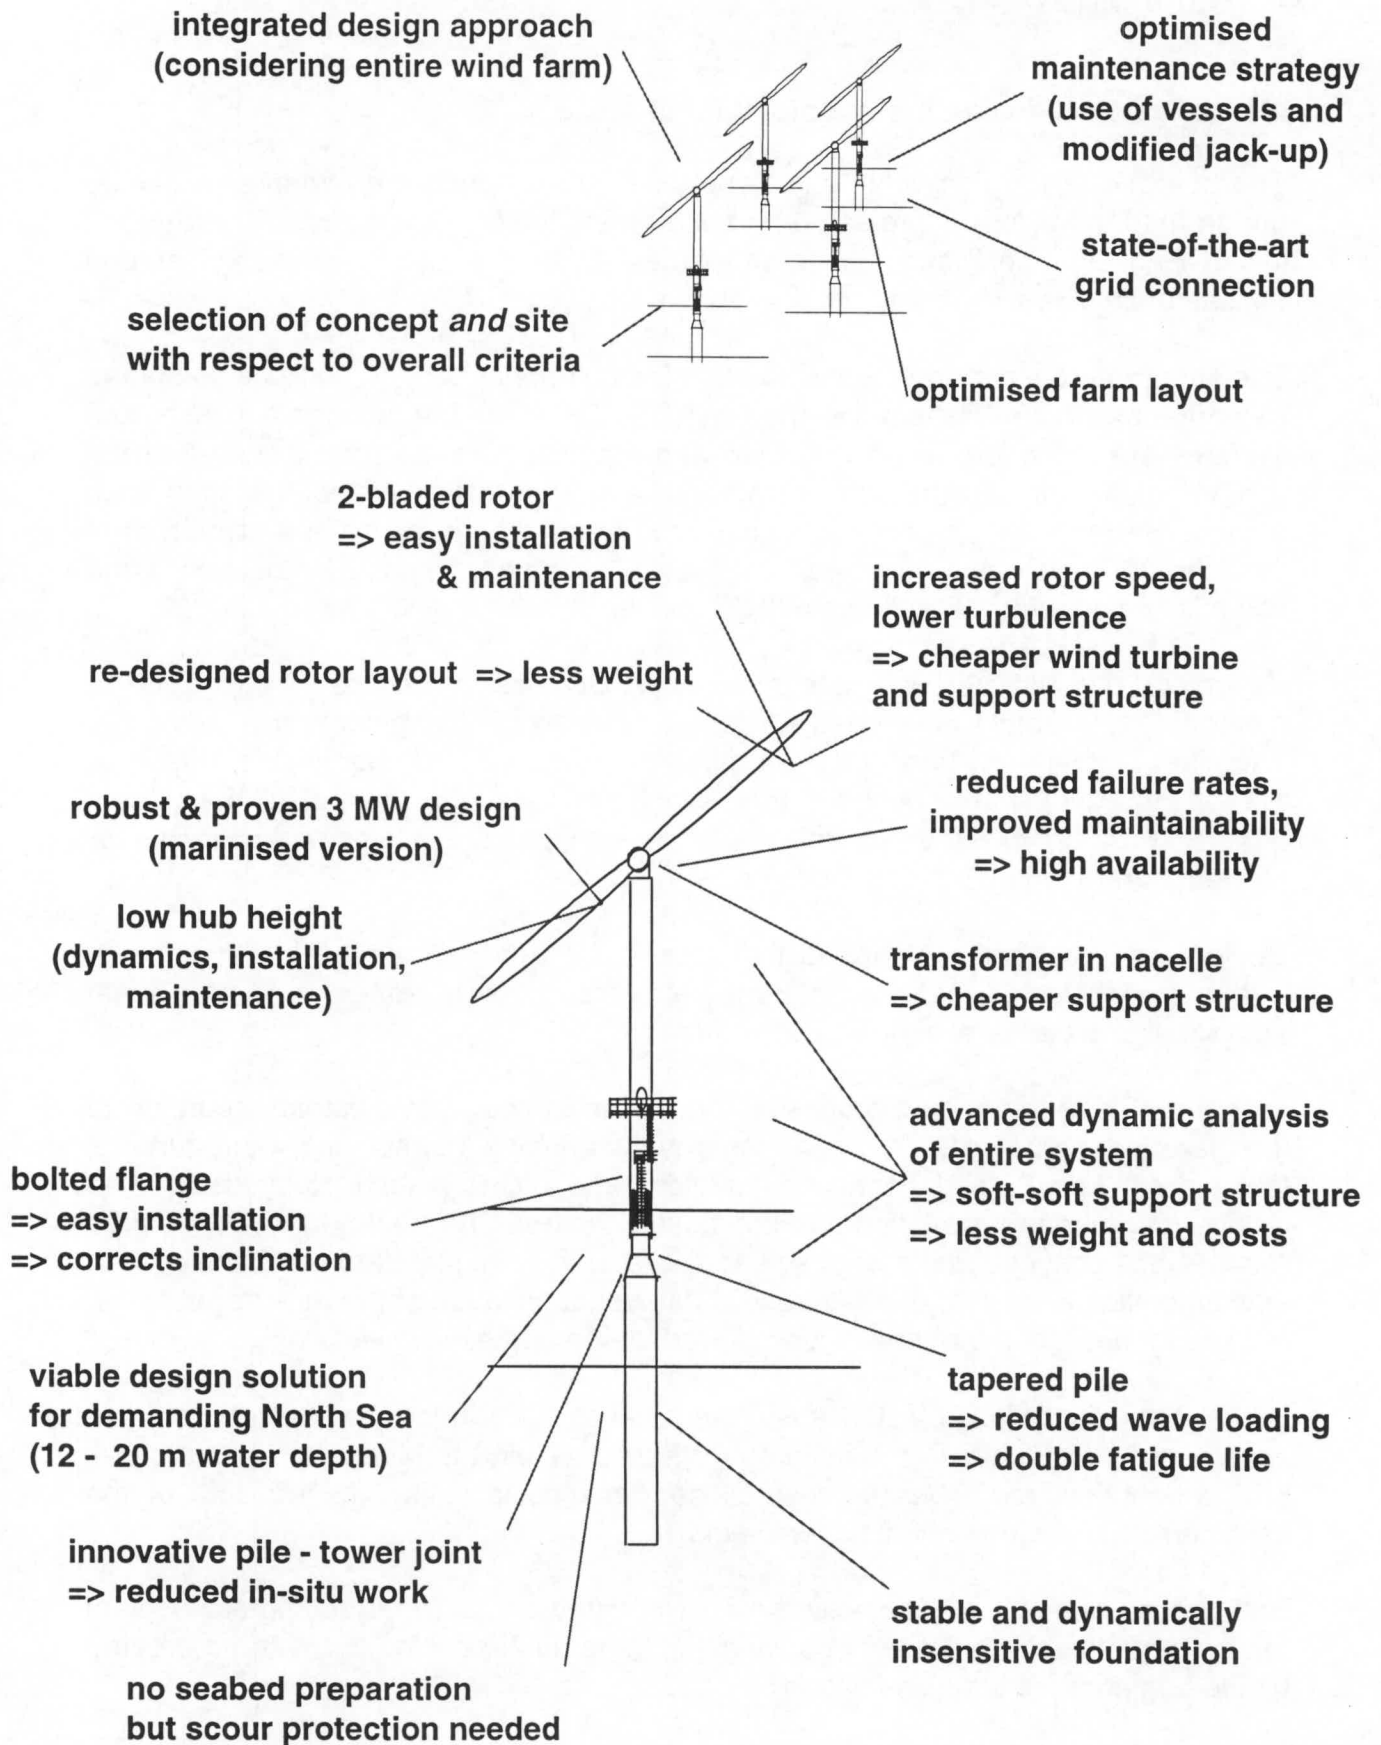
integrated design approach (considering entire wind farm)

optimised maintenance strategy (use of vessels and modified jack-up)

state-of-the-art grid connection

selection of concept *and* site with respect to overall criteria

optimised farm layout

2-bladed rotor
=> easy installation
& maintenance

increased rotor speed, lower turbulence
=> cheaper wind turbine and support structure

re-designed rotor layout => less weight

reduced failure rates, improved maintainability
=> high availability

robust & proven 3 MW design (marinised version)

low hub height (dynamics, installation, maintenance)

transformer in nacelle
=> cheaper support structure

advanced dynamic analysis of entire system
=> soft-soft support structure
=> less weight and costs

bolted flange
=> easy installation
=> corrects inclination

viable design solution for demanding North Sea (12 - 20 m water depth)

tapered pile
=> reduced wave loading
=> double fatigue life

innovative pile - tower joint
=> reduced in-situ work

stable and dynamically insensitive foundation

no seabed preparation but scour protection needed